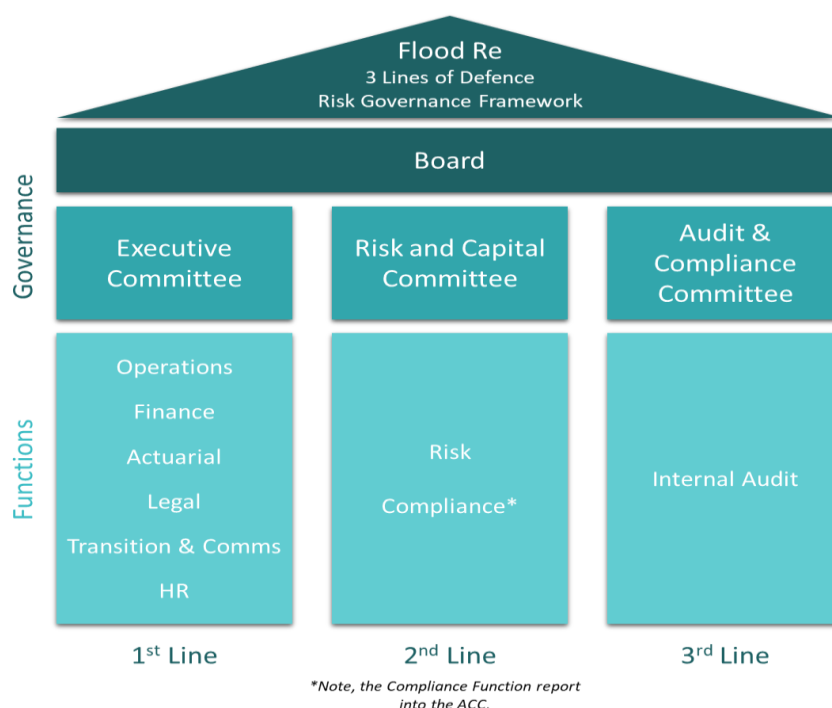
Flood Re
3 Lines of Defence
Risk Governance Framework

Board

Governance

Executive Committee

Risk and Capital Committee

Audit & Compliance Committee

Functions

Operations
Finance
Actuarial
Legal
Transition & Comms
HR

Risk
Compliance*

Internal Audit

1$^{st}$ Line

2$^{nd}$ Line

3$^{rd}$ Line

*Note, the Compliance Function report into the ACC.